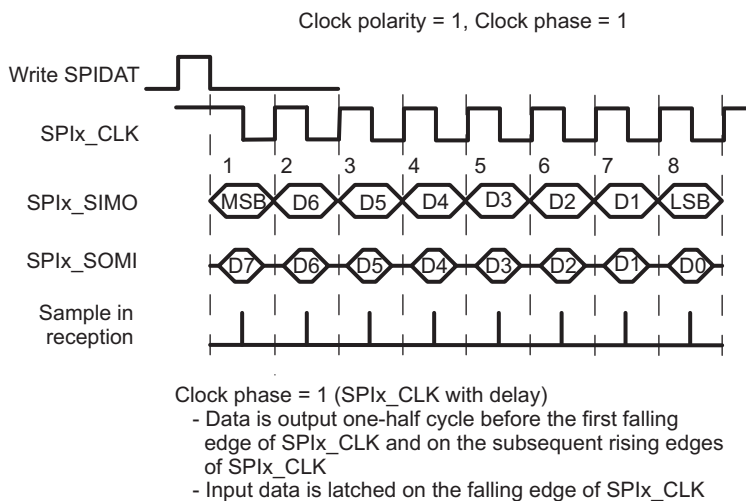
Clock polarity = 1, Clock phase = 1

Write SPIDAT

SPIx_CLK

1 2 3 4 5 6 7 8

SPIx_SIMO MSB D6 D5 D4 D3 D2 D1 LSB

SPIx_SOMI D7 D6 D5 D4 D3 D2 D1 D0

Sample in reception

Clock phase = 1 (SPIx_CLK with delay)
- Data is output one-half cycle before the first falling edge of SPIx_CLK and on the subsequent rising edges of SPIx_CLK
- Input data is latched on the falling edge of SPIx_CLK